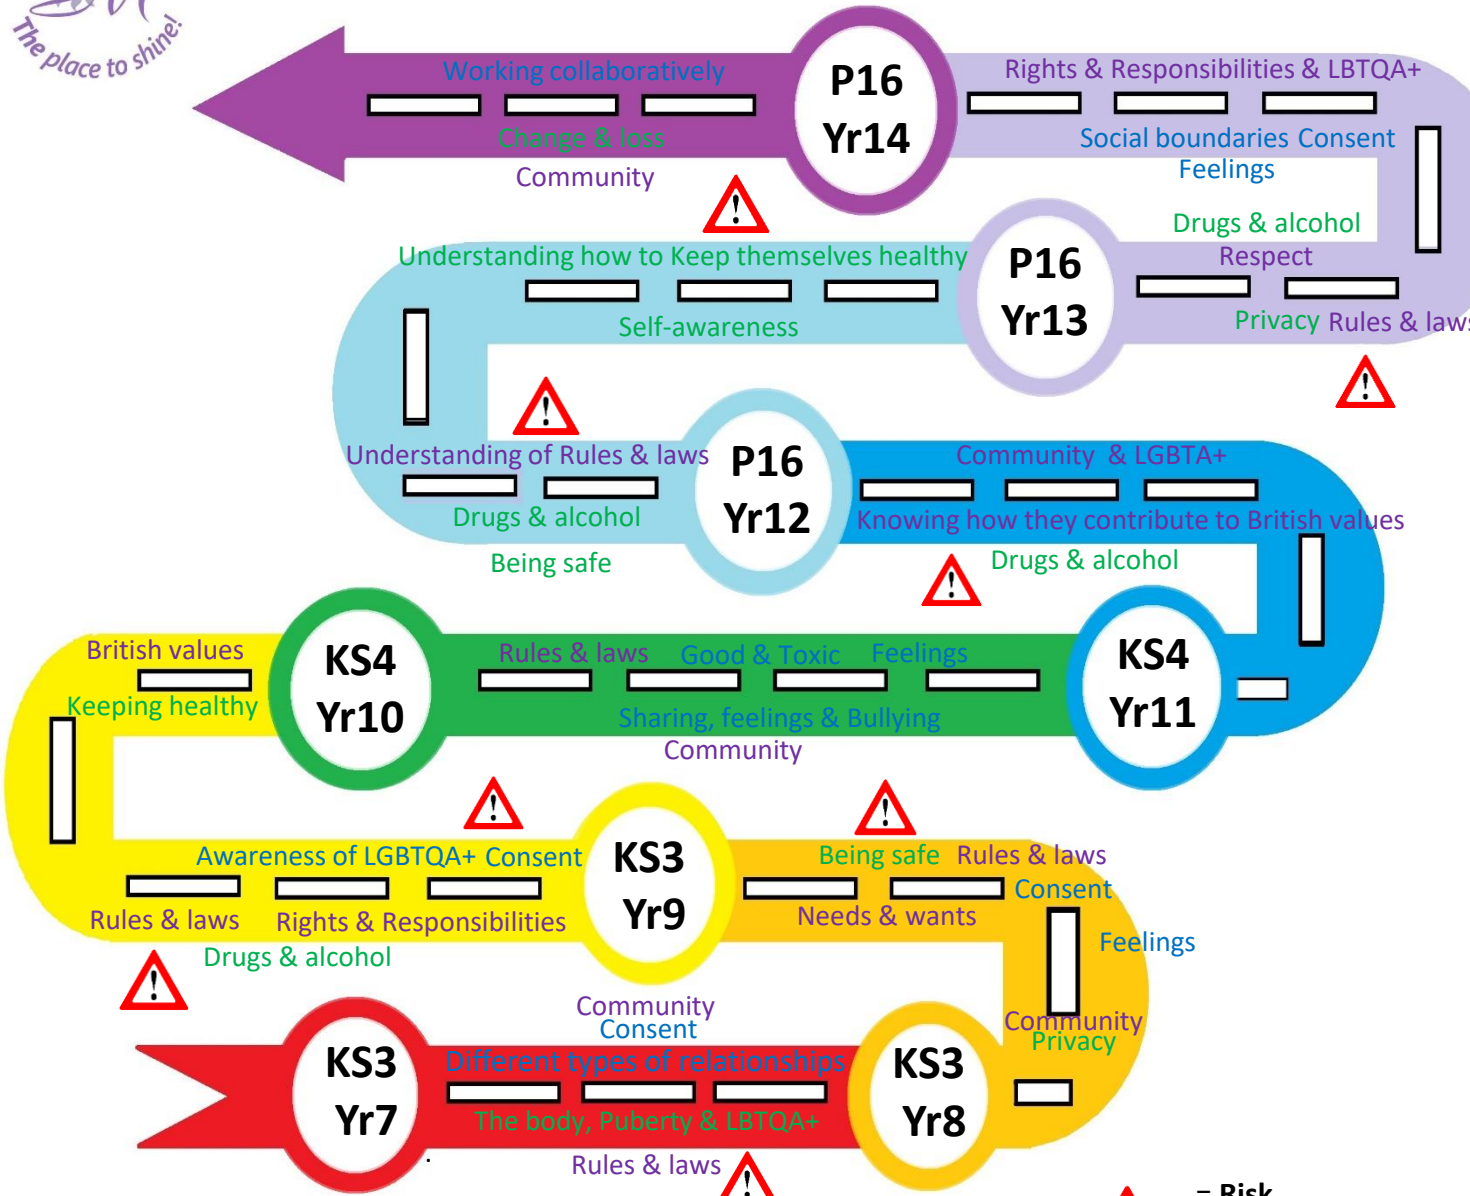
The place to shine!

Working collaboratively
Change & loss
Community

P16
Yr14

Rights & Responsibilities & LBTQA+
Social boundaries Consent
Feelings
Drugs & alcohol
Respect

P16
Yr13

Privacy Rules & laws

Understanding how to Keep themselves healthy
Self-awareness

Understanding of Rules & laws
Drugs & alcohol
Being safe

P16
Yr12

Community & LGBTA+
Knowing how they contribute to British values
Drugs & alcohol

KS4
Yr11

British values
Keeping healthy

KS4
Yr10

Rules & laws Good & Toxic Feelings
Sharing, feelings & Bullying
Community

Awareness of LGBTQA+ Consent
Rules & laws Rights & Responsibilities
Drugs & alcohol

KS3
Yr9

Being safe Rules & laws
Consent
Needs & wants
Feelings
Community
Privacy

Community
Consent

KS3
Yr7

Different types of relationships
The body, Puberty & LBTQA+
Rules & laws

KS3
Yr8

= Risk